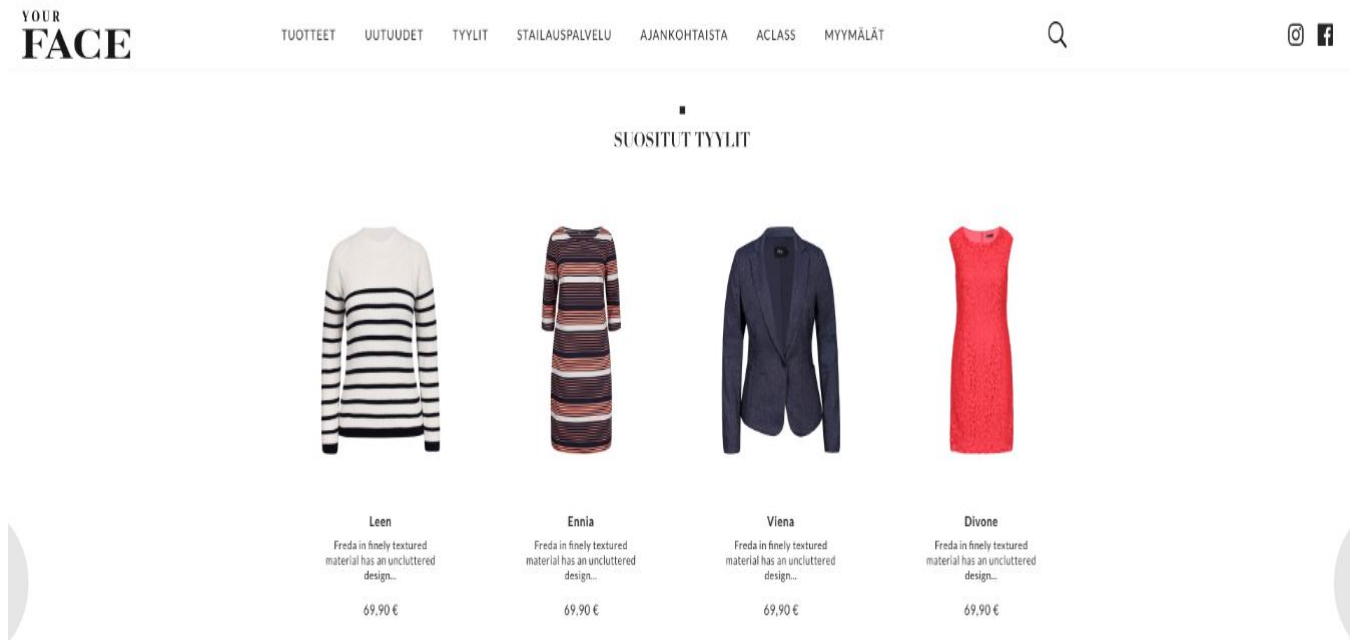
YOUR
FACE

TUOTTEET UUTUUDET TYYLIT STAILAUSPALVELU AJANKOHTAISTA ACLASS MYYMÄLÄT

SUOSITUT TYYLIT

Leen
Freda in finely textured material has an uncluttered design...
69,90 €

Ennia
Freda in finely textured material has an uncluttered design...
69,90 €

Viena
Freda in finely textured material has an uncluttered design...
69,90 €

Divone
Freda in finely textured material has an uncluttered design...
69,90 €